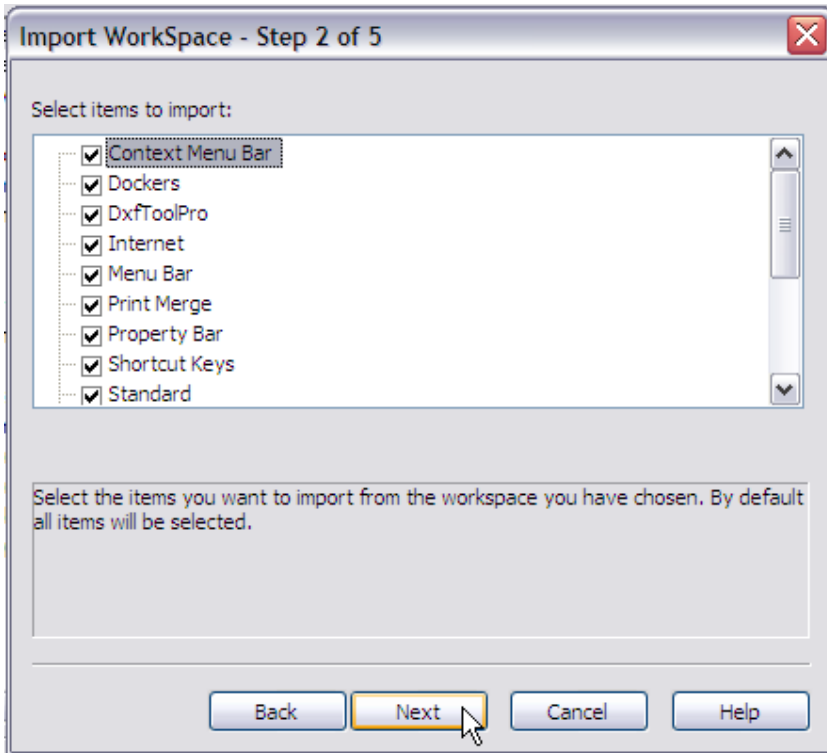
Import WorkSpace - Step 2 of 5

Select items to import:

Context Menu Bar
Dockers
DxfToolPro
Internet
Menu Bar
Print Merge
Property Bar
Shortcut Keys
Standard

Select the items you want to import from the workspace you have chosen. By default all items will be selected.

Back
Next
Cancel
Help